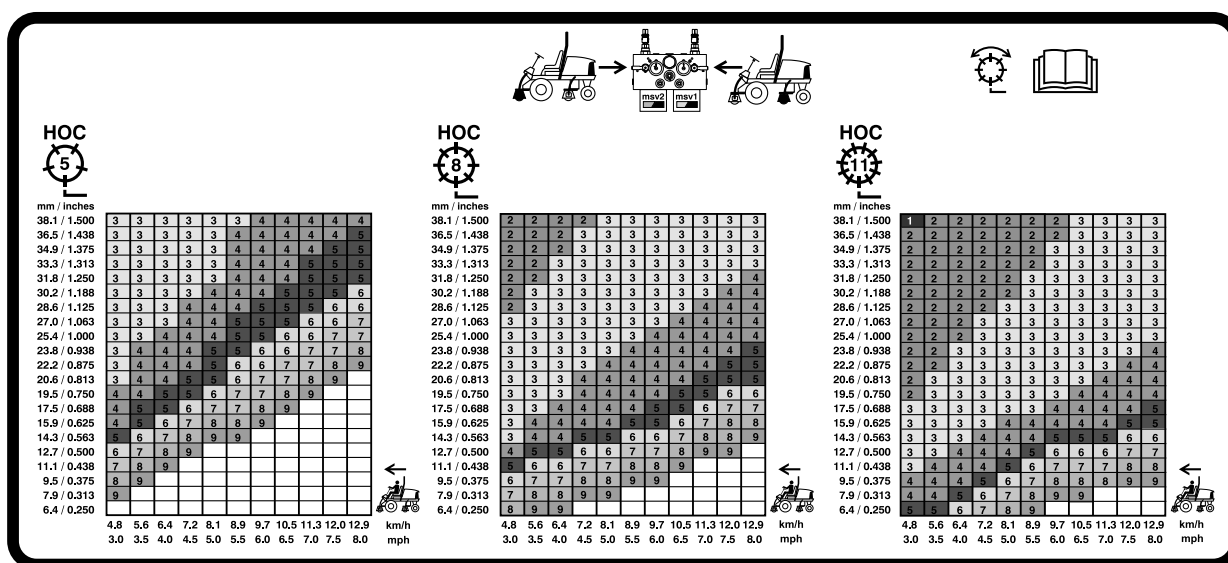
msv2 msv1

HOC
5

mm / inches

| | | | | | | | | | | | |
|---|---|---|---|---|---|---|---|---|---|---|---|
| 38.1 / 1.500 | 3 | 3 | 3 | 3 | 3 | 3 | 4 | 4 | 4 | 4 | 4 |
| 36.5 / 1.438 | 3 | 3 | 3 | 3 | 3 | 4 | 4 | 4 | 4 | 4 | 5 |
| 34.9 / 1.375 | 3 | 3 | 3 | 3 | 3 | 4 | 4 | 4 | 4 | 5 | 5 |
| 33.3 / 1.313 | 3 | 3 | 3 | 3 | 3 | 4 | 4 | 4 | 5 | 5 | 5 |
| 31.8 / 1.250 | 3 | 3 | 3 | 3 | 3 | 4 | 4 | 4 | 5 | 5 | 5 |
| 30.2 / 1.188 | 3 | 3 | 3 | 3 | 4 | 4 | 4 | 5 | 5 | 5 | 6 |
| 28.6 / 1.125 | 3 | 3 | 3 | 4 | 4 | 4 | 5 | 5 | 5 | 6 | 6 |
| 27.0 / 1.063 | 3 | 3 | 3 | 4 | 4 | 5 | 5 | 5 | 6 | 6 | 7 |
| 25.4 / 1.000 | 3 | 3 | 4 | 4 | 4 | 5 | 5 | 6 | 6 | 7 | 7 |
| 23.8 / 0.938 | 3 | 4 | 4 | 4 | 5 | 5 | 6 | 6 | 7 | 7 | 8 |
| 22.2 / 0.875 | 3 | 4 | 4 | 4 | 5 | 6 | 6 | 7 | 7 | 8 | 9 |
| 20.6 / 0.813 | 3 | 4 | 4 | 5 | 5 | 6 | 7 | 7 | 8 | 9 | |
| 19.5 / 0.750 | 4 | 4 | 5 | 5 | 6 | 7 | 7 | 8 | 9 | | |
| 17.5 / 0.688 | 4 | 5 | 5 | 6 | 7 | 7 | 8 | 9 | | | |
| 15.9 / 0.625 | 4 | 5 | 6 | 7 | 8 | 8 | 9 | | | | |
| 14.3 / 0.563 | 5 | 6 | 7 | 8 | 9 | 9 | | | | | |
| 12.7 / 0.500 | 6 | 7 | 8 | 9 | | | | | | | |
| 11.1 / 0.438 | 7 | 8 | 9 | | | | | | | | |
| 9.5 / 0.375 | 8 | 9 | | | | | | | | | |
| 7.9 / 0.313 | 9 | | | | | | | | | | |
| 6.4 / 0.250 | | | | | | | | | | | |
| km/h | 4.8 | 5.6 | 6.4 | 7.2 | 8.1 | 8.9 | 9.7 | 10.5 | 11.3 | 12.0 | 12.9 |
| mph | 3.0 | 3.5 | 4.0 | 4.5 | 5.0 | 5.5 | 6.0 | 6.5 | 7.0 | 7.5 | 8.0 |

HOC
8

mm / inches

| | | | | | | | | | | | |
|---|---|---|---|---|---|---|---|---|---|---|---|
| 38.1 / 1.500 | 2 | 2 | 2 | 2 | 3 | 3 | 3 | 3 | 3 | 3 | 3 |
| 36.5 / 1.438 | 2 | 2 | 2 | 3 | 3 | 3 | 3 | 3 | 3 | 3 | 3 |
| 34.9 / 1.375 | 2 | 2 | 2 | 3 | 3 | 3 | 3 | 3 | 3 | 3 | 3 |
| 33.3 / 1.313 | 2 | 2 | 3 | 3 | 3 | 3 | 3 | 3 | 3 | 3 | 3 |
| 31.8 / 1.250 | 2 | 2 | 3 | 3 | 3 | 3 | 3 | 3 | 3 | 3 | 4 |
| 30.2 / 1.188 | 2 | 3 | 3 | 3 | 3 | 3 | 3 | 3 | 3 | 4 | 4 |
| 28.6 / 1.125 | 2 | 3 | 3 | 3 | 3 | 3 | 3 | 3 | 4 | 4 | 4 |
| 27.0 / 1.063 | 3 | 3 | 3 | 3 | 3 | 3 | 3 | 4 | 4 | 4 | 4 |
| 25.4 / 1.000 | 3 | 3 | 3 | 3 | 3 | 3 | 3 | 4 | 4 | 4 | 4 |
| 23.8 / 0.938 | 3 | 3 | 3 | 3 | 3 | 4 | 4 | 4 | 4 | 4 | 5 |
| 22.2 / 0.875 | 3 | 3 | 3 | 3 | 4 | 4 | 4 | 4 | 4 | 5 | 5 |
| 20.6 / 0.813 | 3 | 3 | 3 | 4 | 4 | 4 | 4 | 4 | 5 | 5 | 5 |
| 19.5 / 0.750 | 3 | 3 | 3 | 4 | 4 | 4 | 4 | 5 | 5 | 6 | 6 |
| 17.5 / 0.688 | 3 | 3 | 4 | 4 | 4 | 4 | 5 | 5 | 6 | 7 | 7 |
| 15.9 / 0.625 | 3 | 4 | 4 | 4 | 4 | 5 | 5 | 6 | 7 | 8 | 8 |
| 14.3 / 0.563 | 3 | 4 | 4 | 5 | 5 | 6 | 6 | 7 | 8 | 8 | 9 |
| 12.7 / 0.500 | 4 | 5 | 5 | 6 | 6 | 7 | 7 | 8 | 9 | 9 | |
| 11.1 / 0.438 | 5 | 6 | 6 | 7 | 7 | 8 | 8 | 9 | | | |
| 9.5 / 0.375 | 6 | 7 | 7 | 8 | 8 | 9 | 9 | | | | |
| 7.9 / 0.313 | 7 | 8 | 8 | 9 | 9 | | | | | | |
| 6.4 / 0.250 | 8 | 9 | 9 | | | | | | | | |
| km/h | 4.8 | 5.6 | 6.4 | 7.2 | 8.1 | 8.9 | 9.7 | 10.5 | 11.3 | 12.0 | 12.9 |
| mph | 3.0 | 3.5 | 4.0 | 4.5 | 5.0 | 5.5 | 6.0 | 6.5 | 7.0 | 7.5 | 8.0 |

HOC
11

mm / inches

| | | | | | | | | | | | |
|---|---|---|---|---|---|---|---|---|---|---|---|
| 38.1 / 1.500 | 1 | 2 | 2 | 2 | 2 | 2 | 2 | 3 | 3 | 3 | 3 |
| 36.5 / 1.438 | 2 | 2 | 2 | 2 | 2 | 2 | 2 | 3 | 3 | 3 | 3 |
| 34.9 / 1.375 | 2 | 2 | 2 | 2 | 2 | 2 | 3 | 3 | 3 | 3 | 3 |
| 33.3 / 1.313 | 2 | 2 | 2 | 2 | 2 | 2 | 3 | 3 | 3 | 3 | 3 |
| 31.8 / 1.250 | 2 | 2 | 2 | 2 | 2 | 3 | 3 | 3 | 3 | 3 | 3 |
| 30.2 / 1.188 | 2 | 2 | 2 | 2 | 2 | 3 | 3 | 3 | 3 | 3 | 3 |
| 28.6 / 1.125 | 2 | 2 | 2 | 2 | 3 | 3 | 3 | 3 | 3 | 3 | 3 |
| 27.0 / 1.063 | 2 | 2 | 2 | 3 | 3 | 3 | 3 | 3 | 3 | 3 | 3 |
| 25.4 / 1.000 | 2 | 2 | 2 | 3 | 3 | 3 | 3 | 3 | 3 | 3 | 3 |
| 23.8 / 0.938 | 2 | 2 | 3 | 3 | 3 | 3 | 3 | 3 | 3 | 3 | 4 |
| 22.2 / 0.875 | 2 | 2 | 3 | 3 | 3 | 3 | 3 | 3 | 3 | 4 | 4 |
| 20.6 / 0.813 | 2 | 3 | 3 | 3 | 3 | 3 | 3 | 3 | 4 | 4 | 4 |
| 19.5 / 0.750 | 2 | 3 | 3 | 3 | 3 | 3 | 3 | 4 | 4 | 4 | 4 |
| 17.5 / 0.688 | 3 | 3 | 3 | 3 | 3 | 3 | 4 | 4 | 4 | 4 | 5 |
| 15.9 / 0.625 | 3 | 3 | 3 | 3 | 3 | 4 | 4 | 4 | 4 | 5 | 5 |
| 14.3 / 0.563 | 3 | 3 | 3 | 4 | 4 | 4 | 5 | 5 | 5 | 6 | 6 |
| 12.7 / 0.500 | 3 | 3 | 4 | 4 | 4 | 5 | 6 | 6 | 6 | 7 | 7 |
| 11.1 / 0.438 | 3 | 4 | 4 | 4 | 5 | 6 | 7 | 7 | 7 | 8 | 8 |
| 9.5 / 0.375 | 4 | 4 | 4 | 5 | 6 | 7 | 8 | 8 | 8 | 9 | 9 |
| 7.9 / 0.313 | 4 | 4 | 5 | 6 | 7 | 8 | 9 | 9 | | | |
| 6.4 / 0.250 | 5 | 5 | 6 | 7 | 8 | 9 | | | | | |
| km/h | 4.8 | 5.6 | 6.4 | 7.2 | 8.1 | 8.9 | 9.7 | 10.5 | 11.3 | 12.0 | 12.9 |
| mph | 3.0 | 3.5 | 4.0 | 4.5 | 5.0 | 5.5 | 6.0 | 6.5 | 7.0 | 7.5 | 8.0 |